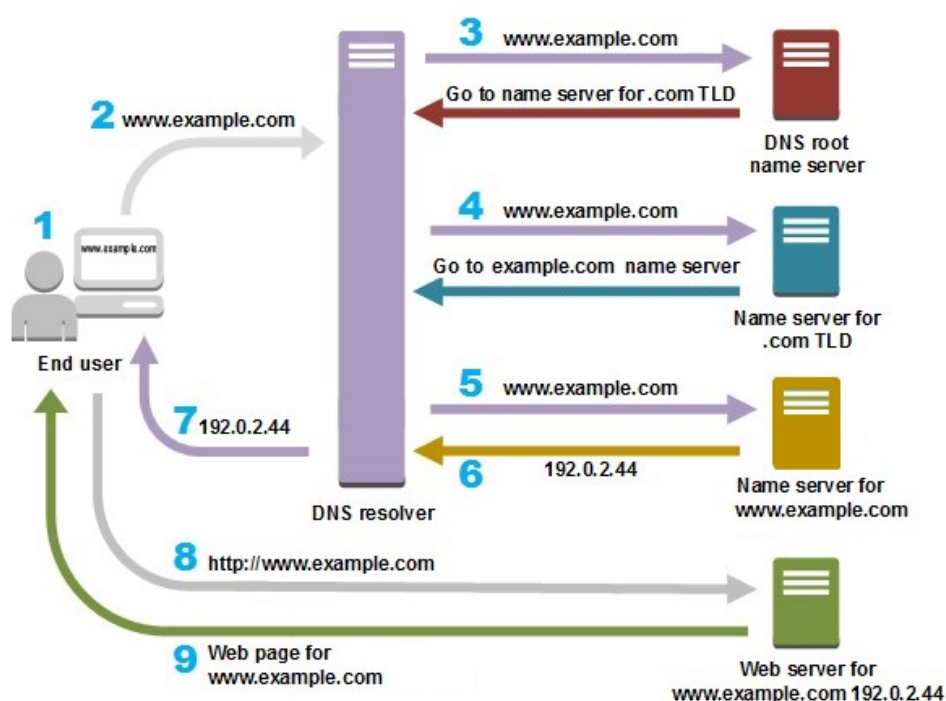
3 www.example.com

Go to name server for .com TLD

DNS root name server

2 www.example.com

1

www.example.com

End user

4 www.example.com

Go to example.com name server

Name server for .com TLD

5 www.example.com

7 192.0.2.44

6 192.0.2.44

Name server for www.example.com

DNS resolver

8 http://www.example.com

9 Web page for www.example.com

Web server for www.example.com 192.0.2.44